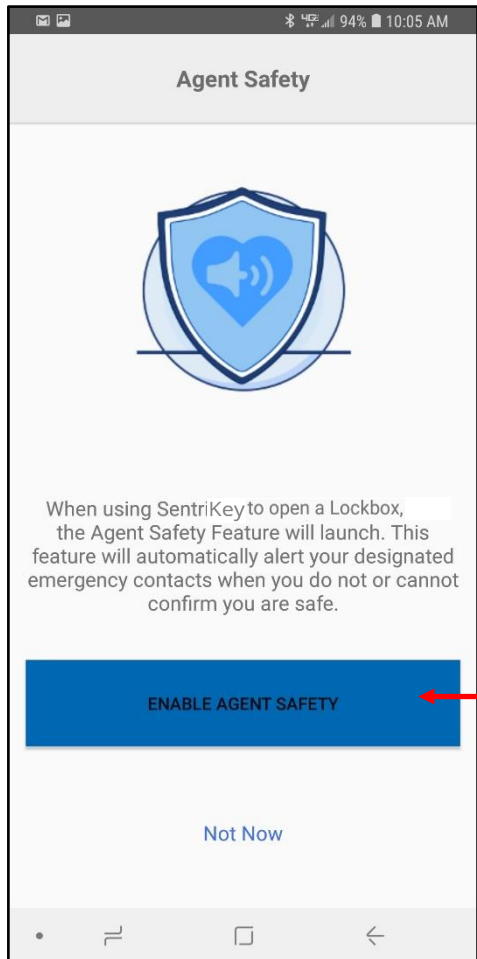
94% 10:05 AM

Agent Safety

When using SentriKey to open a Lockbox, the Agent Safety Feature will launch. This feature will automatically alert your designated emergency contacts when you do not or cannot confirm you are safe.

ENABLE AGENT SAFETY

Not Now